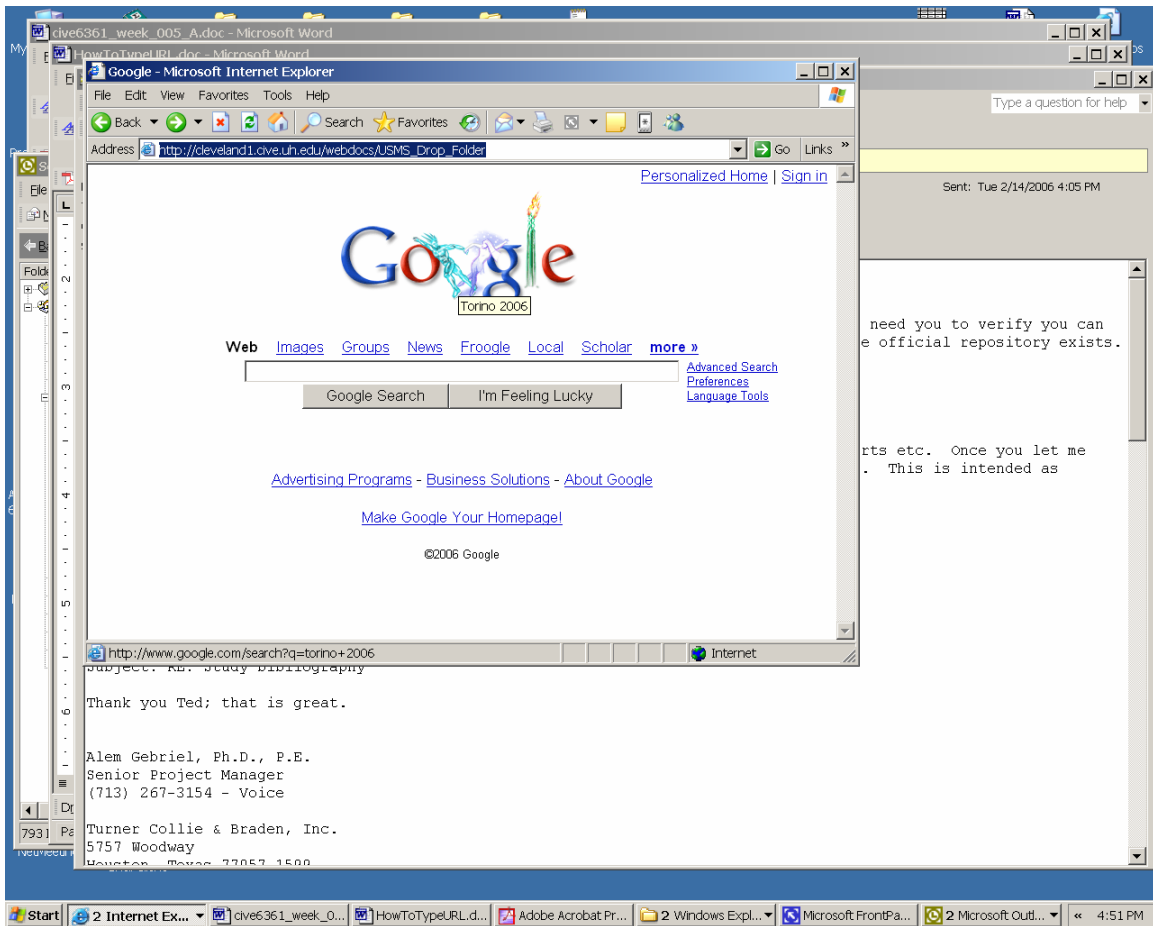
cive6361_week_005_A.doc - Microsoft Word

HowToTypeURL.doc - Microsoft Word

Google - Microsoft Internet Explorer

File Edit View Favorites Tools Help

Back Search Favorites

Address http://cleveland1.cive.uh.edu/webdocs/USMS_Drop_Folder Go Links

Type a question for help

Personalized Home | Sign in

Torino 2006

Web Images Groups News Froogle Local Scholar more »

Google Search I'm Feeling Lucky

Advanced Search
Preferences
Language Tools

Advertising Programs - Business Solutions - About Google

Make Google Your Homepage!

©2006 Google

http://www.google.com/search?q=torino+2006 Internet

Sent: Tue 2/14/2006 4:05 PM

need you to verify you can
e official repository exists.

rts etc. Once you let me
. This is intended as

Subject: RE: Study bibliography

Thank you Ted; that is great.

Alem Gebriel, Ph.D., P.E.
Senior Project Manager
(713) 267-3154 - Voice

Turner Collie & Braden, Inc.
5757 Woodway
Houston, Texas 77057-1599

Start 2 Internet Ex... cive6361_week_0... HowToTypeURL.d... Adobe Acrobat Pr... 2 Windows Expl... Microsoft FrontPa... 2 Microsoft Outl... « 4:51 PM